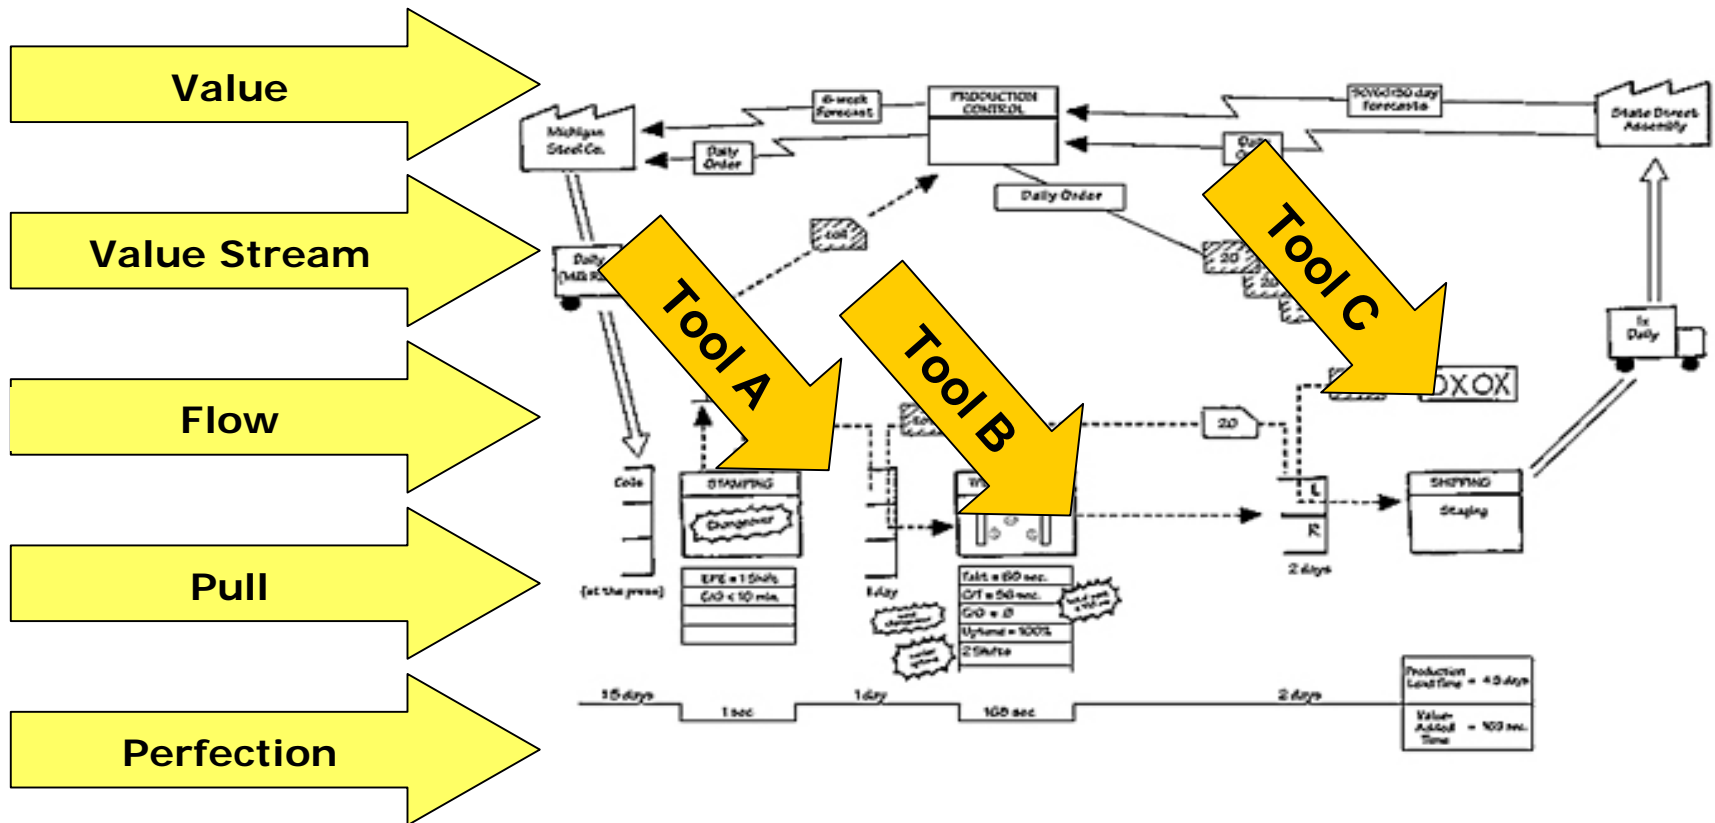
Value

Value Stream

Flow

Pull

Perfection

Michigan Steel Co.

6-week Forecast

Daily Order

PRODUCTION CONTROL

90/60/30 day Forecasts

Daily Order

State Street Assembly

Daily Order

coil

20

Daily (M-F)

Tool A

Tool B

Tool C

OXOX

1x Daily

20

Coils

STAMPING

Changeover

(at the press)

EPE = 1 Shift

C/O < 10 min.

1 day

Takt = 60 sec.

C/T = 56 sec.

C/O = 0

Uptime = 100%

2 Shifts

L

R

2 days

SHIPPING

Staging

15 days

1 sec.

1 day

168 sec.

2 days

Production Lead Time = 4.5 days

Value-Added Time = 169 sec.